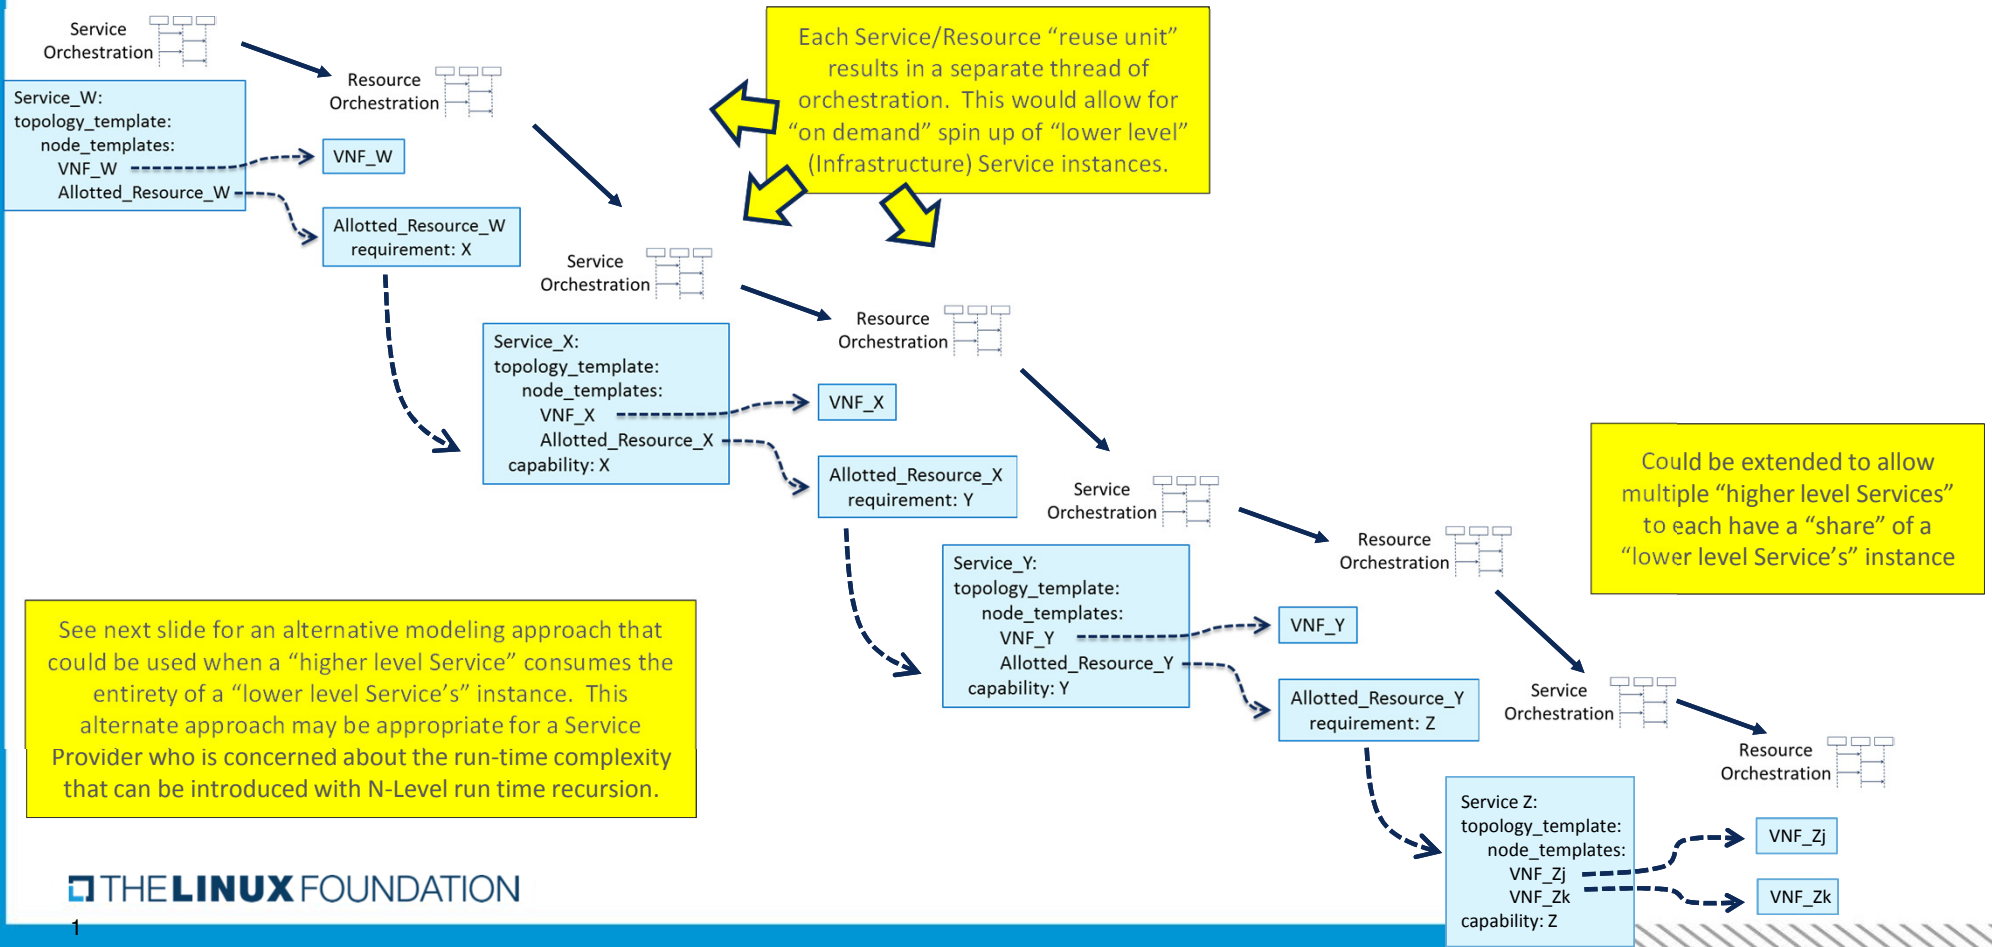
Service Orchestration

Resource Orchestration

Each Service/Resource “reuse unit” results in a separate thread of orchestration. This would allow for “on demand” spin up of “lower level” (Infrastructure) Service instances.

Service_W:
topology_template:
node_templates:
VNF_W
Allotted_Resource_W

VNF_W

Allotted_Resource_W
requirement: X

Service Orchestration

Resource Orchestration

Service_X:
topology_template:
node_templates:
VNF_X
Allotted_Resource_X
capability: X

VNF_X

Allotted_Resource_X
requirement: Y

Service Orchestration

Resource Orchestration

Could be extended to allow multiple “higher level Services” to each have a “share” of a “lower level Service’s” instance

Service_Y:
topology_template:
node_templates:
VNF_Y
Allotted_Resource_Y
capability: Y

VNF_Y

Allotted_Resource_Y
requirement: Z

Service Orchestration

Resource Orchestration

See next slide for an alternative modeling approach that could be used when a “higher level Service” consumes the entirety of a “lower level Service’s” instance. This alternate approach may be appropriate for a Service Provider who is concerned about the run-time complexity that can be introduced with N-Level run time recursion.

Service Z:
topology_template:
node_templates:
VNF_Zj
VNF_Zk
capability: Z

VNF_Zj

VNF_Zk

THE LINUX FOUNDATION

1